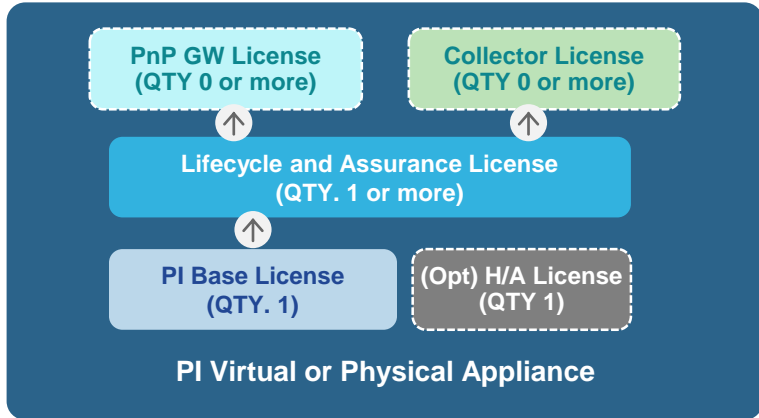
PnP GW License
(QTY 0 or more)

Collector License
(QTY 0 or more)

Lifecycle and Assurance License
(QTY. 1 or more)

PI Base License
(QTY. 1)

(Opt) H/A License
(QTY 1)

PI Virtual or Physical Appliance